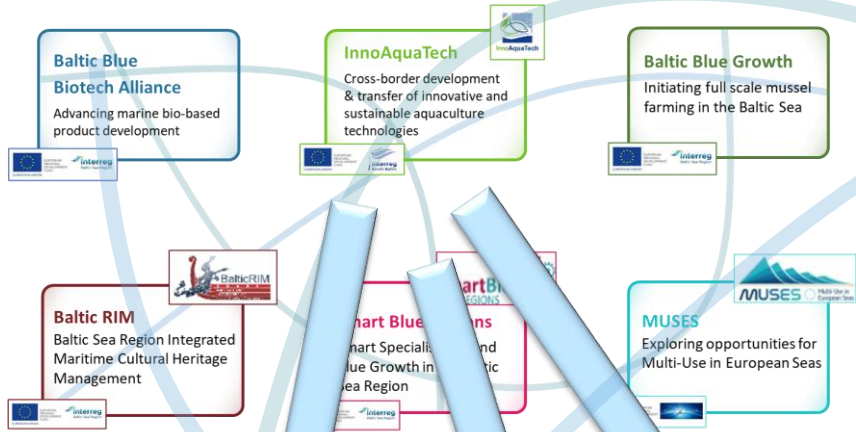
Baltic Blue Biotech Alliance

Advancing marine bio-based product development

interreg
Baltic Sea Region

InnoAquaTech

InnoAquaTech

Cross-border development & transfer of innovative and sustainable aquaculture technologies

interreg
South Baltic

Baltic Blue Growth

Initiating full scale mussel farming in the Baltic Sea

interreg

BalticRIM

Baltic RIM

Baltic Sea Region Integrated Maritime Cultural Heritage Management

interreg
Baltic Sea Region

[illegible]art Bl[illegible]
REGIONS

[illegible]mart Blue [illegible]ons

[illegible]mart Speciali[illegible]nd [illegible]lue Growth in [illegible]tic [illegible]ea Region

interreg

MUSES Multi-Use in European Seas

MUSES

Exploring opportunities for Multi-Use in European Seas